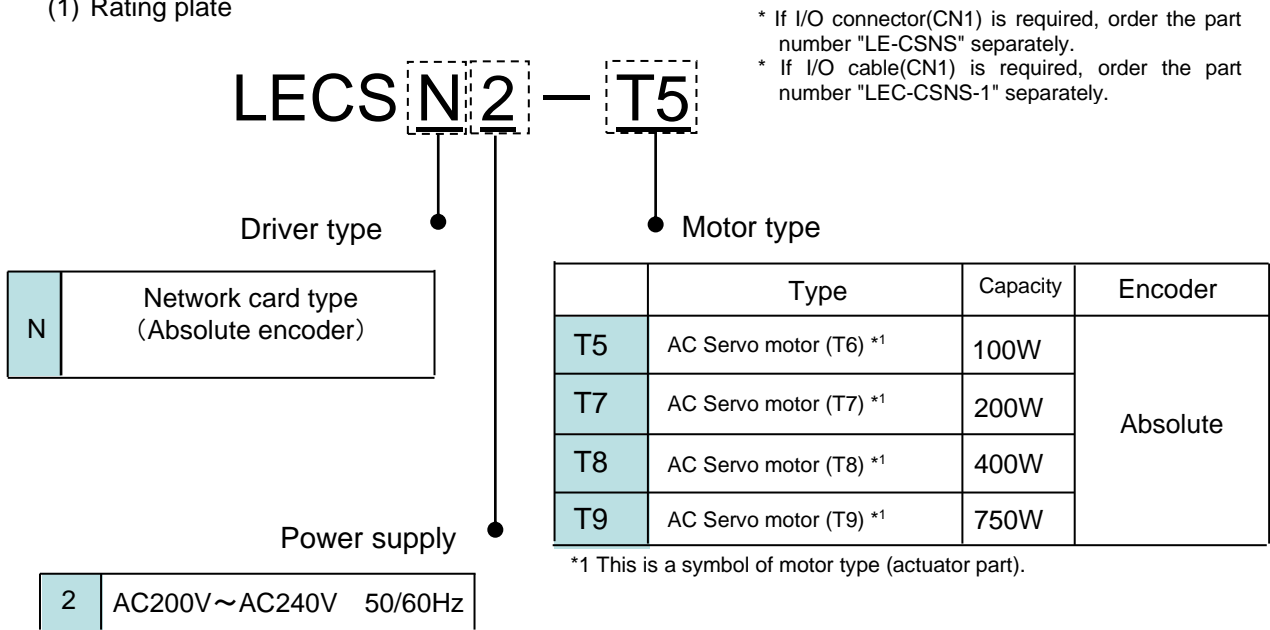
(1) Rating plate

* If I/O connector(CN1) is required, order the part number "LE-CSNS" separately.
* If I/O cable(CN1) is required, order the part number "LEC-CSNS-1" separately.

LECS N 2 — T5

Driver type

| N | Network card type (Absolute encoder) |
|---|---|

Motor type

| | Type | Capacity | Encoder |
|---|---|---|---|
| T5 | AC Servo motor (T6) *1 | 100W | Absolute |
| T7 | AC Servo motor (T7) *1 | 200W | |
| T8 | AC Servo motor (T8) *1 | 400W | |
| T9 | AC Servo motor (T9) *1 | 750W | |

*1 This is a symbol of motor type (actuator part).

Power supply

| 2 | AC200V～AC240V 50/60Hz |
|---|---|